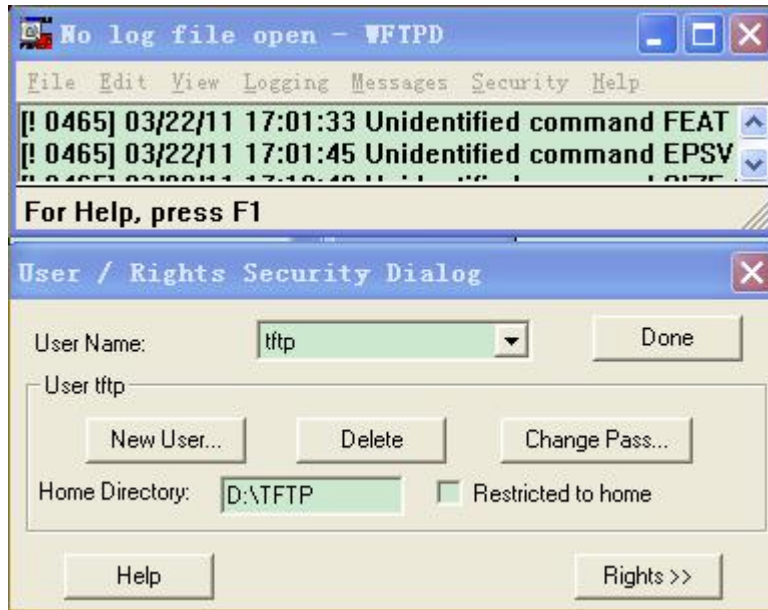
No log file open - WFTPD

File Edit View Logging Messages Security Help

[! 0465] 03/22/11 17:01:33 Unidentified command FEAT
[! 0465] 03/22/11 17:01:45 Unidentified command EPSV
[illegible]

For Help, press F1

User / Rights Security Dialog

User Name: tftp

Done

User tftp

New User...

Delete

Change Pass...

Home Directory: D:\TFTP

Restricted to home

Help

Rights >>